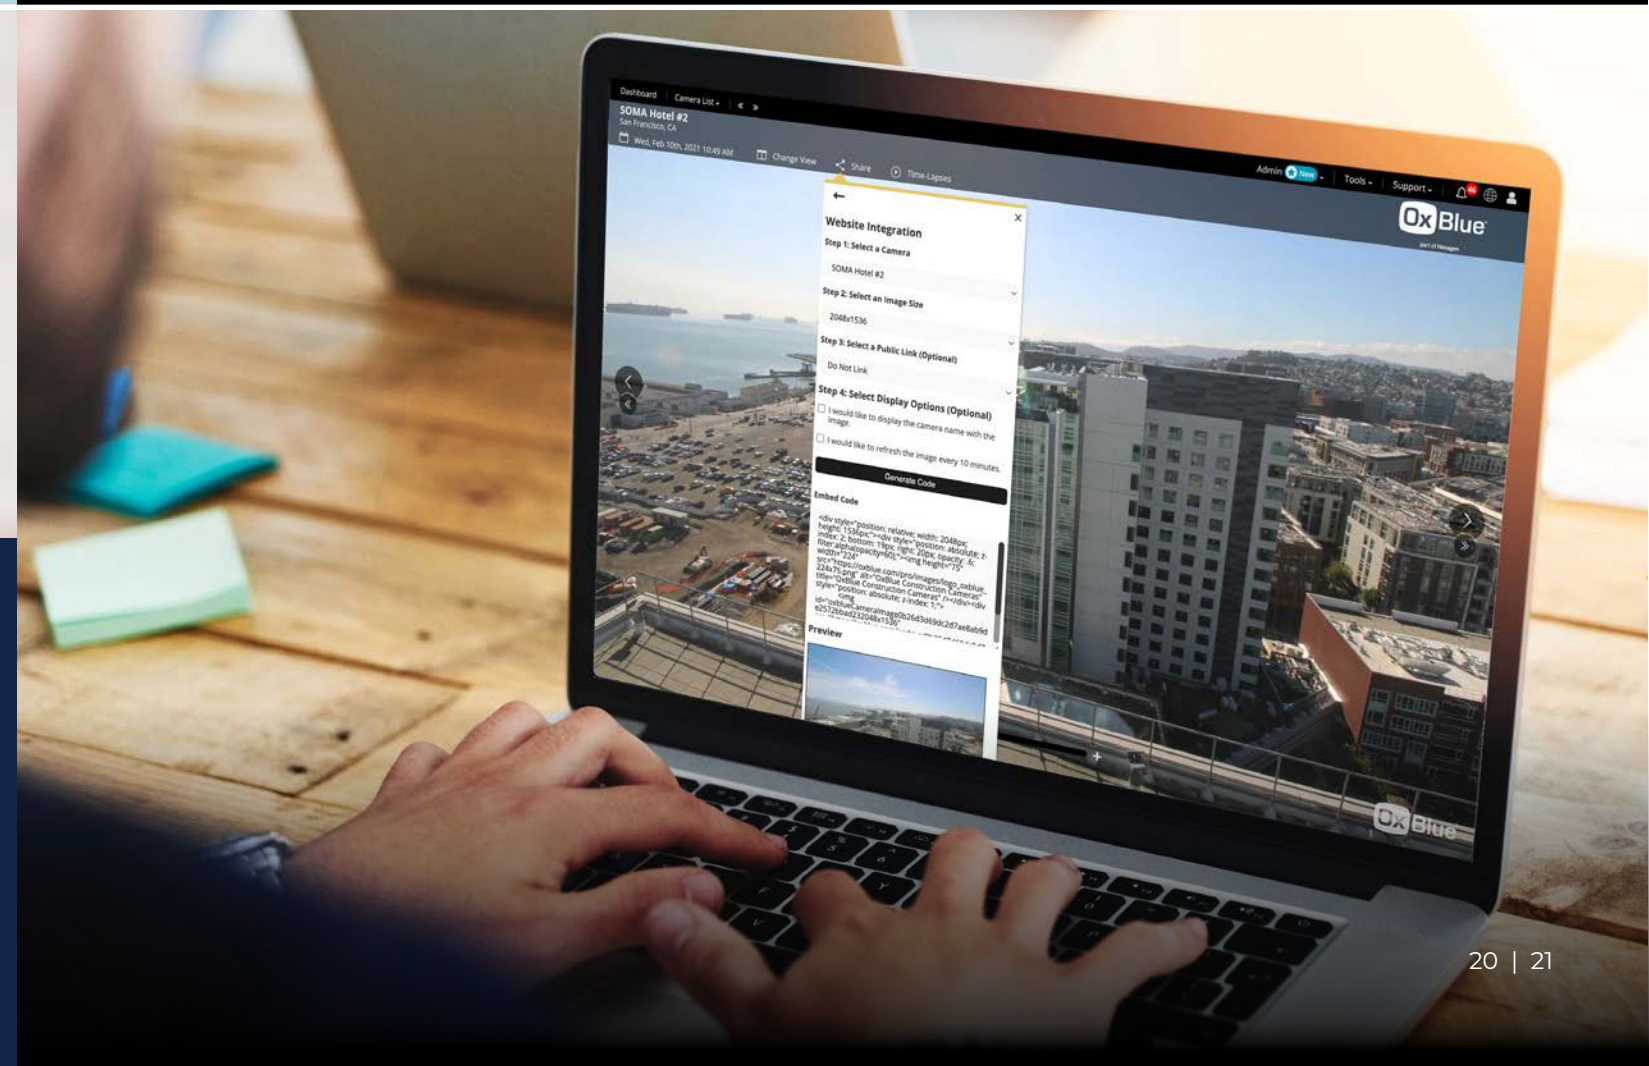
Dashboard Camera List « »

SOMA Hotel #2
San Francisco, CA

Wed, Feb 10th, 2021 10:49 AM

Change View Share Time-Lapses

Admin New Tools Support

OxBlue

Website Integration

Step 1: Select a Camera

SOMA Hotel #2

Step 2: Select an Image Size

2048x1536

Step 3: Select a Public Link (Optional)

Do Not Link

Step 4: Select Display Options (Optional)

I would like to display the camera name with the image.

I would like to refresh the image every 10 minutes.

Generate Code

Embed Code

<div style="position: relative; width: 2048px; height: 1536px;"><div style="position: absolute; z-index: 2; bottom: 19px; right: 20px; opacity: .6; filter:alpha(opacity=60);"><img height="75" width="224" src="https://oxblue.com/pro/images/logo_oxblue_224x75.png" alt="OxBlue Construction Cameras" title="OxBlue Construction Cameras" /></div><div style="position: absolute; z-index: 1;"><img id="oxblueCameraImage0b26d3d69dc2d7ae8ab9d e2572bbad232048x1536"

Preview

OxBlue

20 | 21